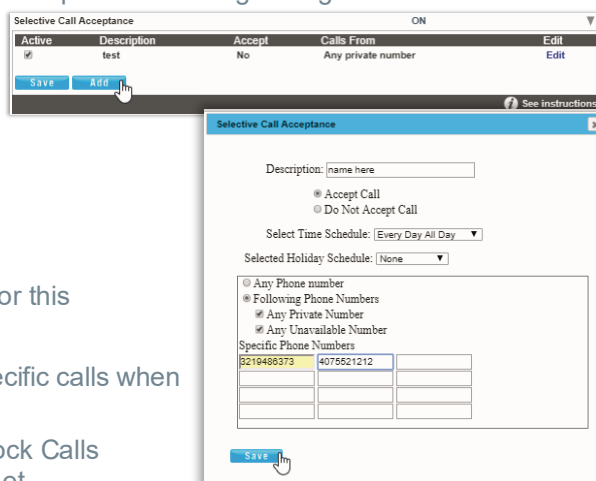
Selective Call Acceptance ON

| Active | Description | Accept | Calls From | Edit |
|---|---|---|---|---|
| ☑ | test | No | Any private number | Edit |

Save Add

See instructions

Selective Call Acceptance

Description: name here

Accept Call

Do Not Accept Call

Select Time Schedule: Every Day All Day

Selected Holiday Schedule: None

Any Phone number

Following Phone Numbers

Any Private Number

Any Unavailable Number

Specific Phone Numbers

| 3219486373 | 4075521212 | |
|---|---|---|
| | | |
| | | |
| | | |
| | | |

Save

or this

ecific calls when

ock Calls